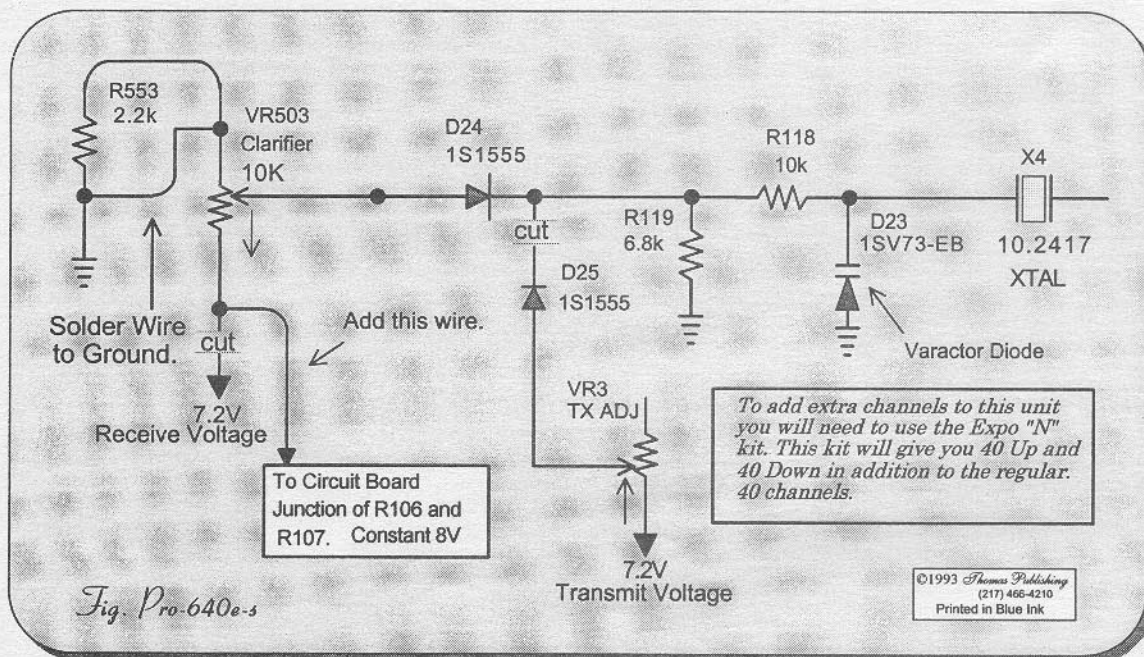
R553
2.2k

VR503
Clarifier
10K

D24
1S1555

R118
10k

X4

R119
6.8k

cut

D23
1SV73-EB

10.2417
XTAL

D25
1S1555

Solder Wire
to Ground.

cut

Add this wire.

Varactor Diode

7.2V
Receive Voltage

VR3
TX ADJ

*To add extra channels to this unit you will need to use the Expo "N" kit. This kit will give you 40 Up and 40 Down in addition to the regular. 40 channels.*

To Circuit Board
Junction of R106 and
R107. Constant 8V

7.2V
Transmit Voltage

©1993 Thomas Publishing
(217) 466-4210
Printed in Blue Ink

Fig. Pro-640e-s